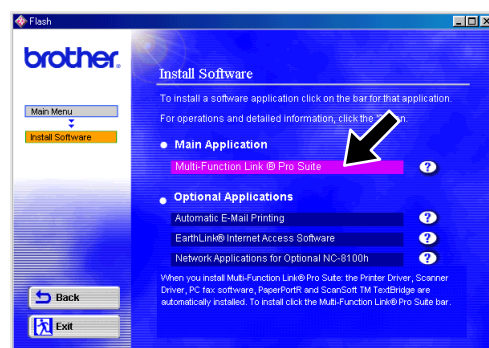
Flash

brother.

Main Menu
Install Software

Install Software

To install a software application click on the bar for that application.

For operations and detailed information, click the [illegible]n.

Main Application

Multi-Function Link ® Pro Suite

Optional Applications

Automatic E-Mail Printing

EarthLink® Internet Access Software

Network Applications for Optional NC-8100h

When you install Multi-Function Link® Pro Suite: the Printer Driver, Scanner Driver, PC fax software, PaperPortR and ScanSoft TM TextBridge are automatically installed. To install click the Multi-Function Link® Pro Suite bar.

Back

Exit